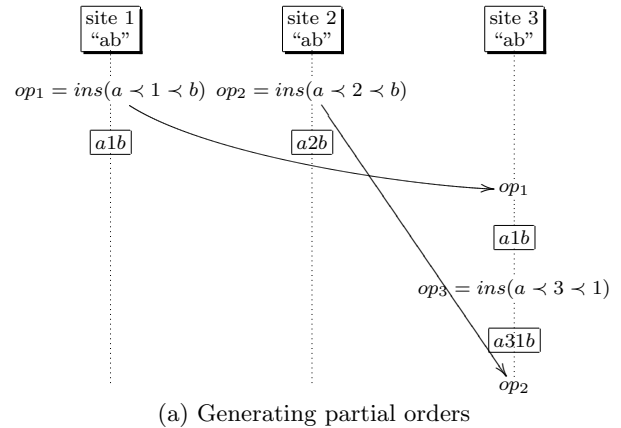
site 1
"ab"

site 2
"ab"

site 3
"ab"

$op_1 = ins(a \prec 1 \prec b)$ $op_2 = ins(a \prec 2 \prec b)$

$a1b$

$a2b$

$op_1$

$a1b$

$op_3 = ins(a \prec 3 \prec 1)$

$a31b$

$op_2$

(a) Generating partial orders